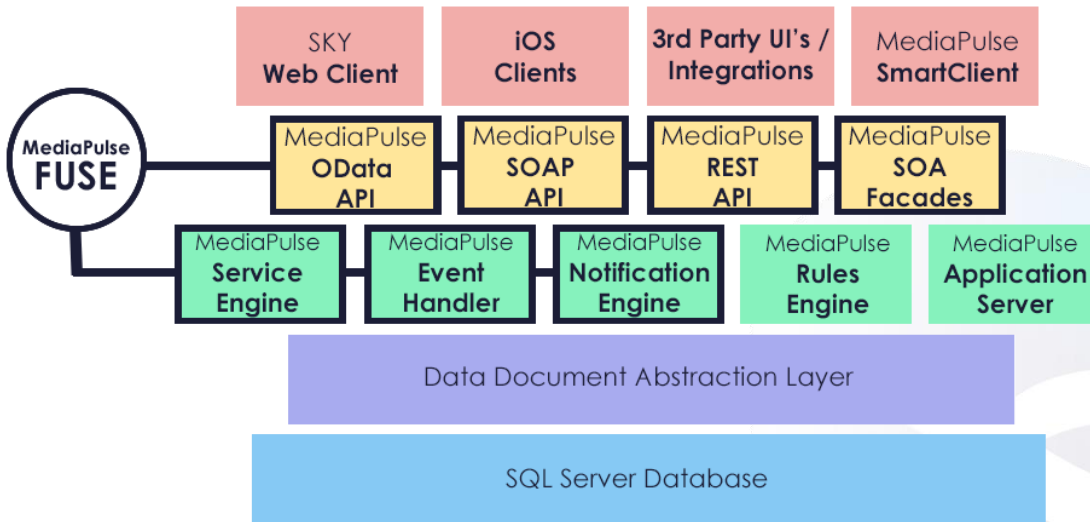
SKY
Web Client

iOS
Clients

3rd Party UI's /
Integrations

MediaPulse
SmartClient

MediaPulse
FUSE

MediaPulse
OData
API

MediaPulse
SOAP
API

MediaPulse
REST
API

MediaPulse
SOA
Facades

MediaPulse
Service
Engine

MediaPulse
Event
Handler

MediaPulse
Notification
Engine

MediaPulse
Rules
Engine

MediaPulse
Application
Server

Data Document Abstraction Layer

SQL Server Database